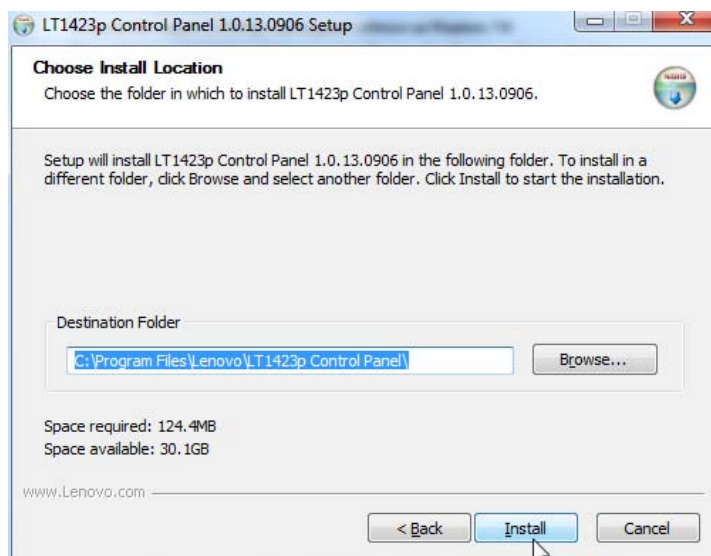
LT1423p Control Panel 1.0.13.0906 Setup

Choose Install Location
Choose the folder in which to install LT1423p Control Panel 1.0.13.0906.

Setup will install LT1423p Control Panel 1.0.13.0906 in the following folder. To install in a different folder, click Browse and select another folder. Click Install to start the installation.

Destination Folder
C:\Program Files\Lenovo\LT1423p Control Panel\
Browse...

Space required: 124.4MB
Space available: 30.1GB

www.Lenovo.com

< Back
Install
Cancel